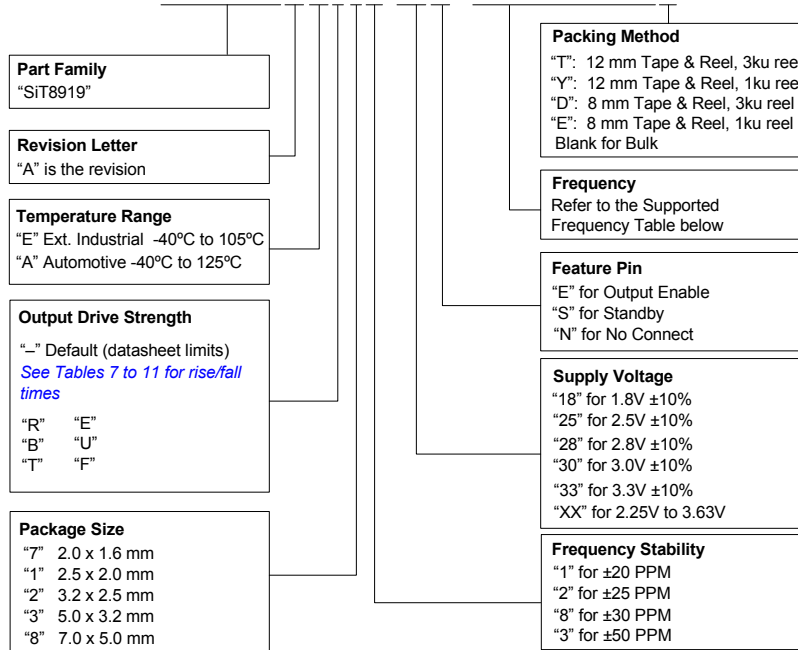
Part Family
"SiT8919"

Revision Letter
"A" is the revision

Temperature Range
"E" Ext. Industrial -40ºC to 105ºC
"A" Automotive -40ºC to 125ºC

Output Drive Strength

"–" Default (datasheet limits)
See Tables 7 to 11 for rise/fall times

"R" "E"
"B" "U"
"T" "F"

Package Size
"7" 2.0 x 1.6 mm
"1" 2.5 x 2.0 mm
"2" 3.2 x 2.5 mm
"3" 5.0 x 3.2 mm
"8" 7.0 x 5.0 mm

Packing Method
"T": 12 mm Tape & Reel, 3ku reel
"Y": 12 mm Tape & Reel, 1ku reel
"D": 8 mm Tape & Reel, 3ku reel
"E": 8 mm Tape & Reel, 1ku reel
Blank for Bulk

Frequency
Refer to the Supported Frequency Table below

Feature Pin
"E" for Output Enable
"S" for Standby
"N" for No Connect

Supply Voltage
"18" for 1.8V ±10%
"25" for 2.5V ±10%
"28" for 2.8V ±10%
"30" for 3.0V ±10%
"33" for 3.3V ±10%
"XX" for 2.25V to 3.63V

Frequency Stability
"1" for ±20 PPM
"2" for ±25 PPM
"8" for ±30 PPM
"3" for ±50 PPM